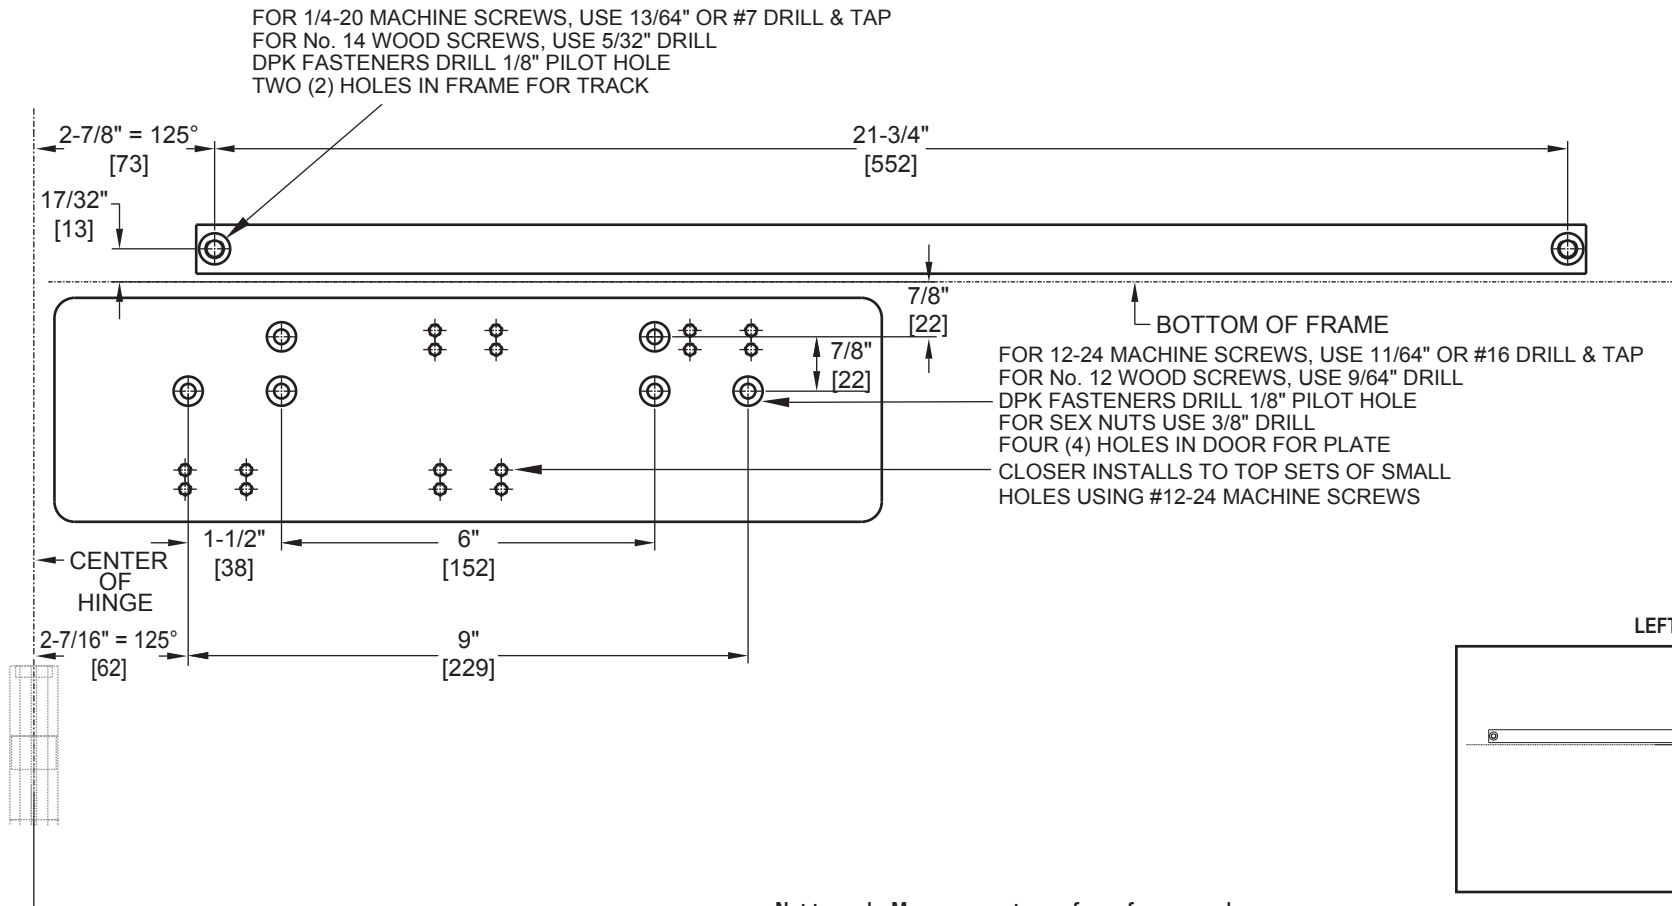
FOR 1/4-20 MACHINE SCREWS, USE 13/64" OR #7 DRILL & TAP
FOR No. 14 WOOD SCREWS, USE 5/32" DRILL
DPK FASTENERS DRILL 1/8" PILOT HOLE
TWO (2) HOLES IN FRAME FOR TRACK

2-7/8" = 125°
[73]

21-3/4"
[552]

17/32"
[13]

7/8"
[22]

BOTTOM OF FRAME

7/8"
[22]

FOR 12-24 MACHINE SCREWS, USE 11/64" OR #16 DRILL & TAP
FOR No. 12 WOOD SCREWS, USE 9/64" DRILL
DPK FASTENERS DRILL 1/8" PILOT HOLE
FOR SEX NUTS USE 3/8" DRILL
FOUR (4) HOLES IN DOOR FOR PLATE
CLOSER INSTALLS TO TOP SETS OF SMALL
HOLES USING #12-24 MACHINE SCREWS

1-1/2"
[38]

6"
[152]

CENTER
OF
HINGE

2-7/16" = 125°
[62]

9"
[229]

LEFT

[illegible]